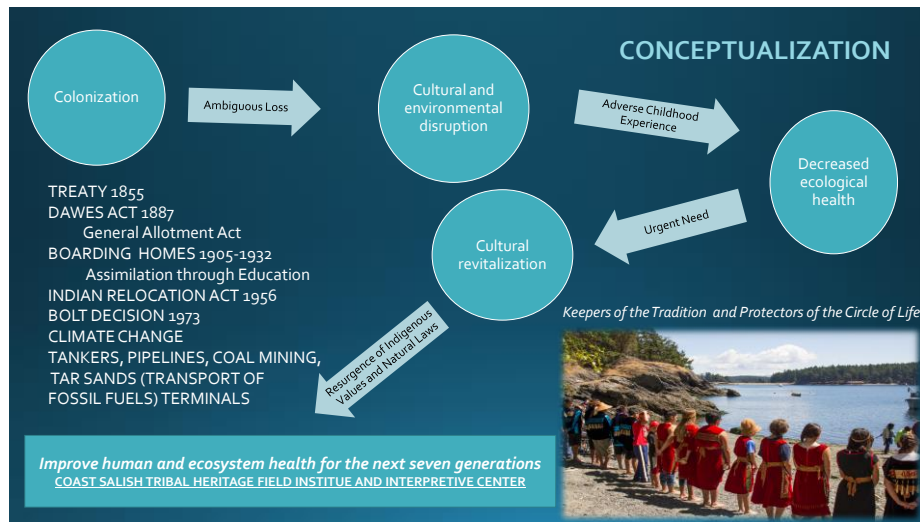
CONCEPTUALIZATION

Colonization

Ambiguous Loss

Cultural and environmental disruption

Adverse Childhood Experience

Decreased ecological health

Urgent Need

Cultural revitalization

TREATY 1855
DAWES ACT 1887
General Allotment Act
BOARDING HOMES 1905-1932
Assimilation through Education
INDIAN RELOCATION ACT 1956
BOLT DECISION 1973
CLIMATE CHANGE
TANKERS, PIPELINES, COAL MINING, TAR SANDS (TRANSPORT OF FOSSIL FUELS) TERMINALS

Resurgence of Indigenous Values and Natural Laws

Keepers of the Tradition and Protectors of the Circle of Life

Improve human and ecosystem health for the next seven generations
COAST SALISH TRIBAL HERITAGE FIELD INSTITUE AND INTERPRETIVE CENTER